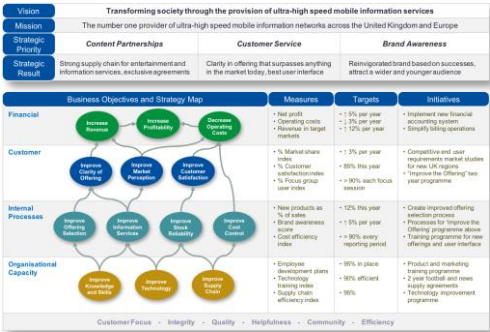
| Vision | Transforming society through the provision of ultra-high speed mobile information services | | |
|---|---|---|---|
| Mission | The number one provider of ultra-high speed mobile information networks across the United Kingdom and Europe | | |
| Strategic Priority | Content Partnerships | Customer Service | Brand Awareness |
| Strategic Result | Strong supply chain for entertainment and information services, exclusive agreements | Clarity in offering that surpasses anything in the market today, best user interface | Reinvigorated brand based on successes, attract a wider and younger audience |

| Business Objectives and Strategy Map | Measures | Targets | Initiatives |
|---|---|---|---|
| Financial: Increase Revenue, Increase Profitability, Decrease Operating Costs | • Net profit • Operating costs • Revenue in target markets | • ↑ 5% per year • ↓ 3% per year • ↑ 12% per year | • Implement new financial accounting system • Simplify billing operations |
| Customer: Improve Clarity of Offering, Improve Market Perception, Improve Customer Satisfaction | • % Market share index • % Customer satisfaction index • % Focus group user index | • ↑ 3% per year • 85% this year • > 90% each focus session | • Competitive and user requirements market studies for new UK regions • "Improve the Offering" two year programme |
| Internal Processes: Improve Offering Selection, Improve Information Services, Improve Stock Reliability, Improve Cost Control | • New products as % of sales • Brand awareness score • Cost efficiency index | • 12% this year • ↑ 5% per year • > 90% every reporting period | • Create improved offering selection process • Processes for "Improve the Offering" programme above • Training programme for new offerings and user interface |
| Organisational Capacity: Improve Knowledge and Skills, Improve Technology, Improve Supply Chain | • Employee development plans • Technology training index • Supply chain efficiency index | • 96% in place • 96% efficient • 99% | • Product and marketing training programme • 2 year football and news supply agreements • Technology improvement programme |

Customer Focus – Integrity – Quality – Helpfulness – Community – Efficiency